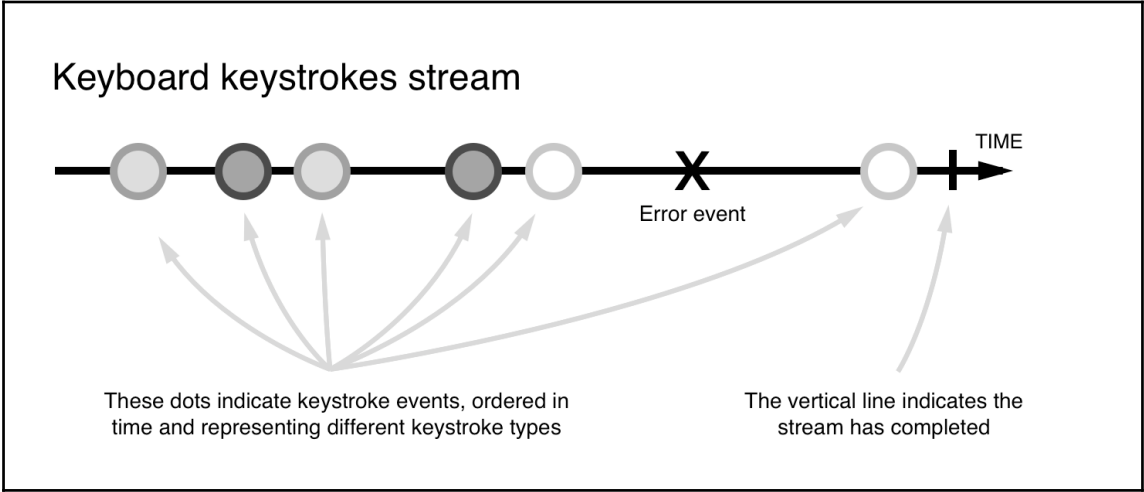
Keyboard keystrokes stream

TIME

X

Error event

These dots indicate keystroke events, ordered in time and representing different keystroke types

The vertical line indicates the stream has completed